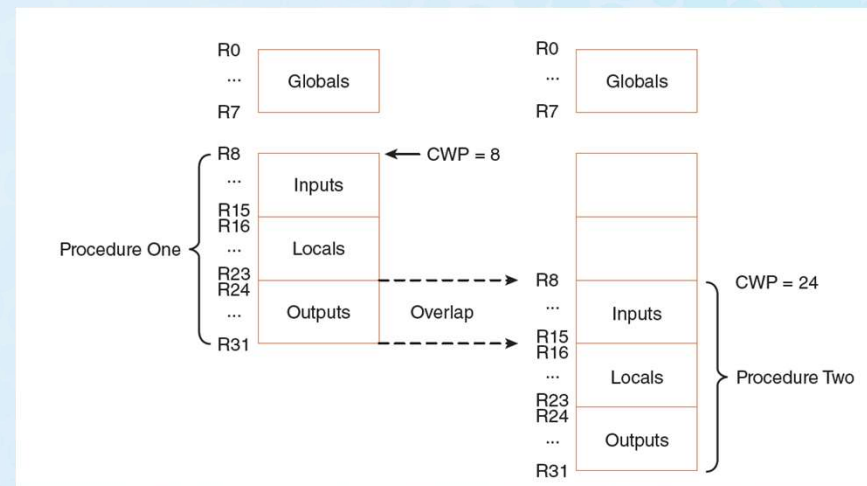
R0
...
R7
Globals

R0
...
R7
Globals

R8
...
R15
Inputs
CWP = 8
R16
...
R23
Locals
Procedure One
R24
...
R31
Outputs
Overlap

R8
...
R15
Inputs
CWP = 24
R16
...
R23
Locals
Procedure Two
R24
...
R31
Outputs